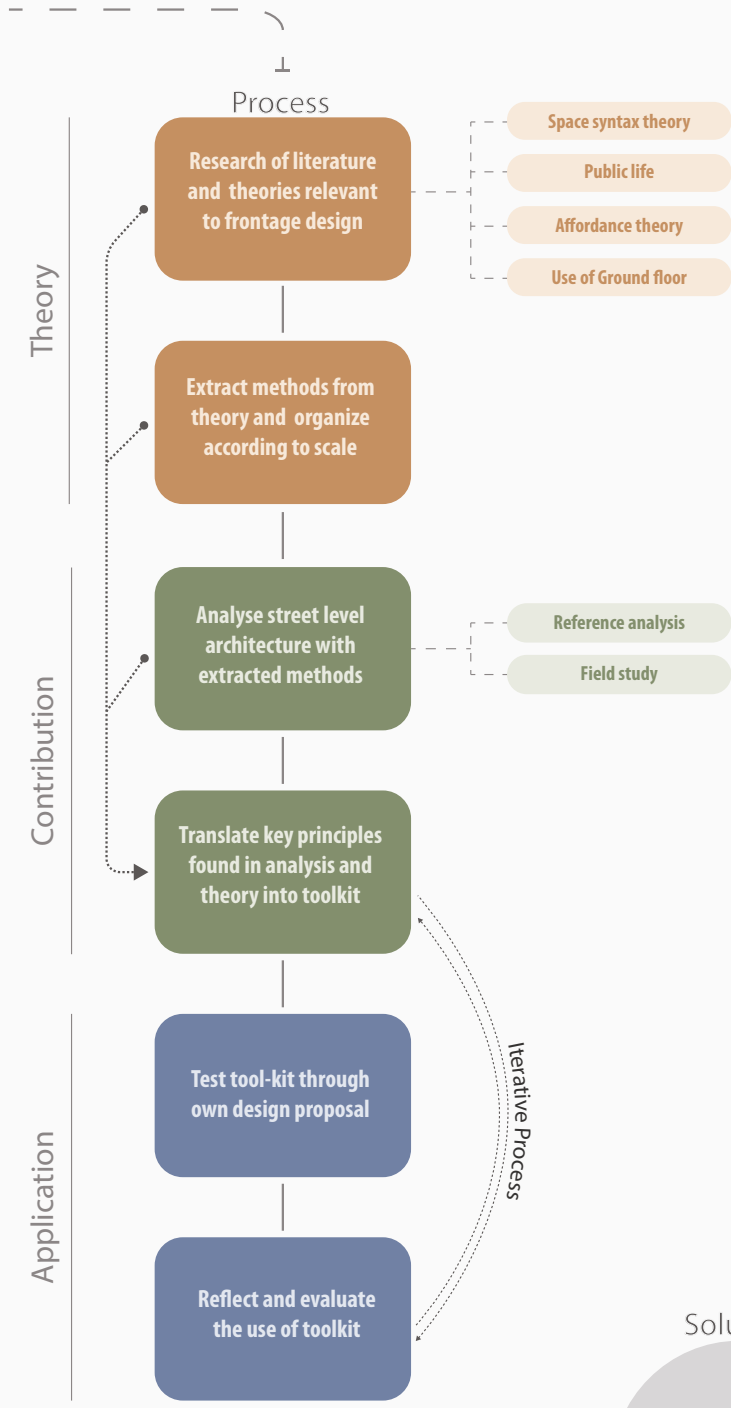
Process

Theory

Research of literature and theories relevant to frontage design

Space syntax theory

Public life

Affordance theory

Use of Ground floor

Extract methods from theory and organize according to scale

Contribution

Analyse street level architecture with extracted methods

Reference analysis

Field study

Translate key principles found in analysis and theory into toolkit

Application

Test tool-kit through own design proposal

Iterative Process

Reflect and evaluate the use of toolkit

Solu